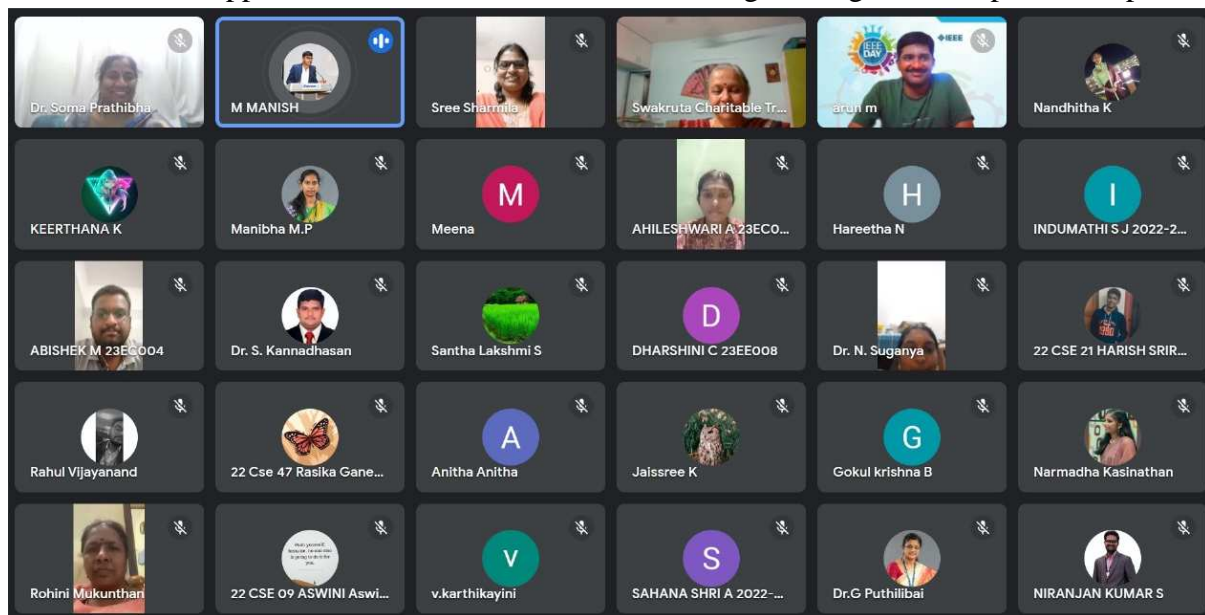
Dr. Soma Prathibha
M MANISH
Sree Sharmila
Swakruta Charitable Tr...
IEEE DAY
IEEE
arun m
Nandhitha K
KEERTHANA K
Manibha M.P
M
Meena
AHILESHWARI A 23ECO...
H
Hareetha N
I
INDUMATHI S J 2022-2...
ABISHEK M 23EC004
Dr. S. Kannadhasan
Santha Lakshmi S
D
DHARSHINI C 23EE008
Dr. N. Suganya
22 CSE 21 HARISH SRIR...
Rahul Vijayanand
22 Cse 47 Rasika Gane...
A
Anitha Anitha
Jaissree K
G
Gokul krishna B
Narmadha Kasinathan
Rohini Mukunthan
22 CSE 09 ASWINI Aswi...
V
v.karthikayini
S
SAHANA SHRI A 2022-...
Dr.G Puthilibai
NIRANJAN KUMAR S